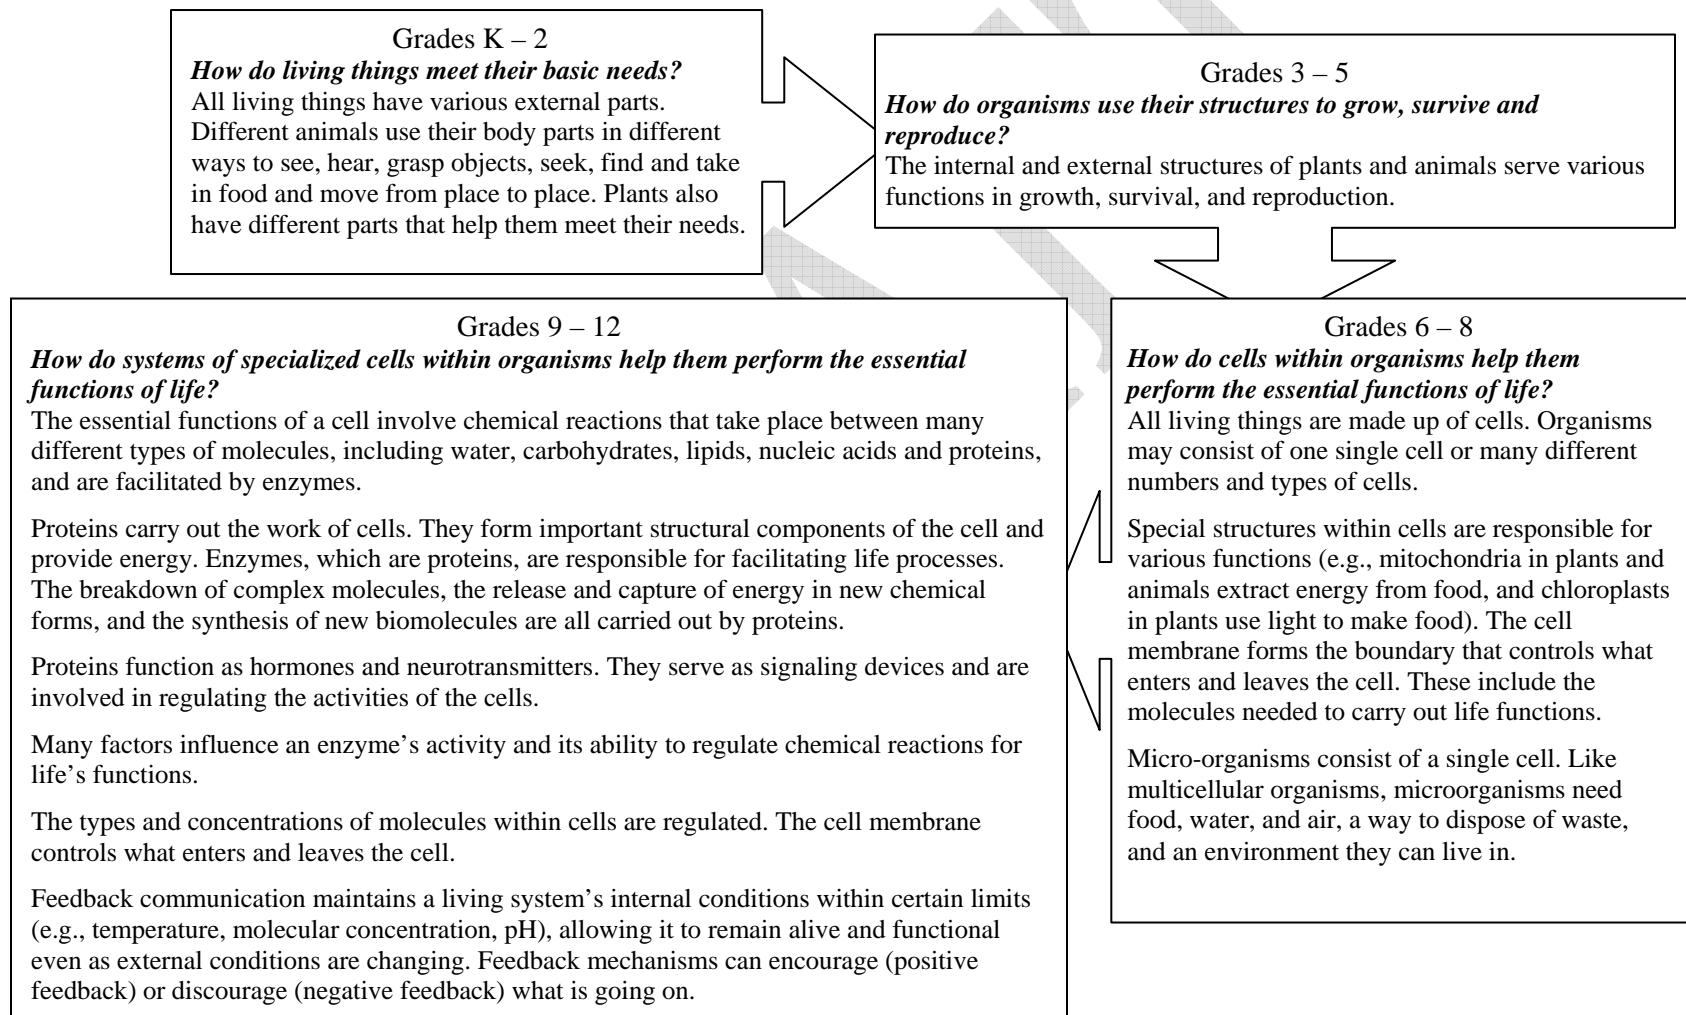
Grades K – 2
***How do living things meet their basic needs?***
All living things have various external parts. Different animals use their body parts in different ways to see, hear, grasp objects, seek, find and take in food and move from place to place. Plants also have different parts that help them meet their needs.

Grades 3 – 5
***How do organisms use their structures to grow, survive and reproduce?***
The internal and external structures of plants and animals serve various functions in growth, survival, and reproduction.

Grades 6 – 8
***How do cells within organisms help them perform the essential functions of life?***
All living things are made up of cells. Organisms may consist of one single cell or many different numbers and types of cells.

Special structures within cells are responsible for various functions (e.g., mitochondria in plants and animals extract energy from food, and chloroplasts in plants use light to make food). The cell membrane forms the boundary that controls what enters and leaves the cell. These include the molecules needed to carry out life functions.

Micro-organisms consist of a single cell. Like multicellular organisms, microorganisms need food, water, and air, a way to dispose of waste, and an environment they can live in.

Grades 9 – 12
***How do systems of specialized cells within organisms help them perform the essential functions of life?***
The essential functions of a cell involve chemical reactions that take place between many different types of molecules, including water, carbohydrates, lipids, nucleic acids and proteins, and are facilitated by enzymes.

Proteins carry out the work of cells. They form important structural components of the cell and provide energy. Enzymes, which are proteins, are responsible for facilitating life processes. The breakdown of complex molecules, the release and capture of energy in new chemical forms, and the synthesis of new biomolecules are all carried out by proteins.

Proteins function as hormones and neurotransmitters. They serve as signaling devices and are involved in regulating the activities of the cells.

Many factors influence an enzyme's activity and its ability to regulate chemical reactions for life's functions.

The types and concentrations of molecules within cells are regulated. The cell membrane controls what enters and leaves the cell.

Feedback communication maintains a living system's internal conditions within certain limits (e.g., temperature, molecular concentration, pH), allowing it to remain alive and functional even as external conditions are changing. Feedback mechanisms can encourage (positive feedback) or discourage (negative feedback) what is going on.